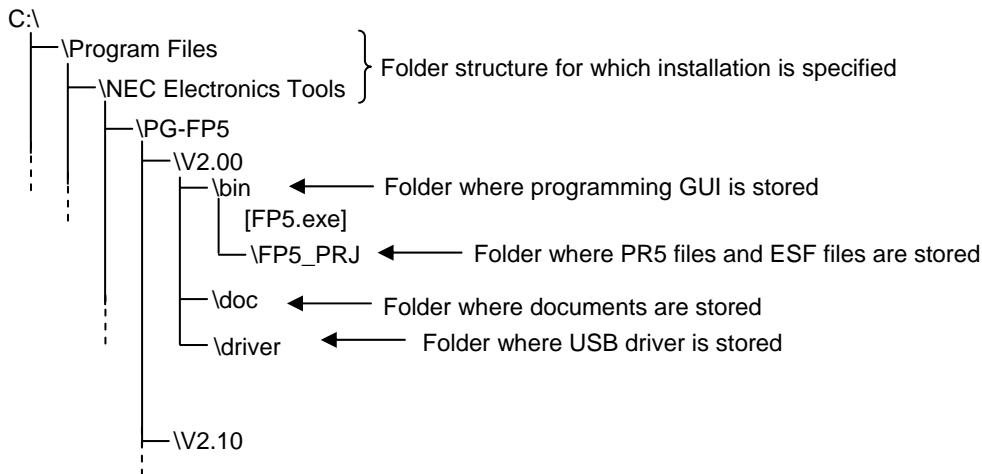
C:\
\Program Files
\NEC Electronics Tools
Folder structure for which installation is specified
\PG-FP5
\V2.00
\bin
Folder where programming GUI is stored
[FP5.exe]
\FP5_PRJ
Folder where PR5 files and ESF files are stored
\doc
Folder where documents are stored
\driver
Folder where USB driver is stored
\V2.10